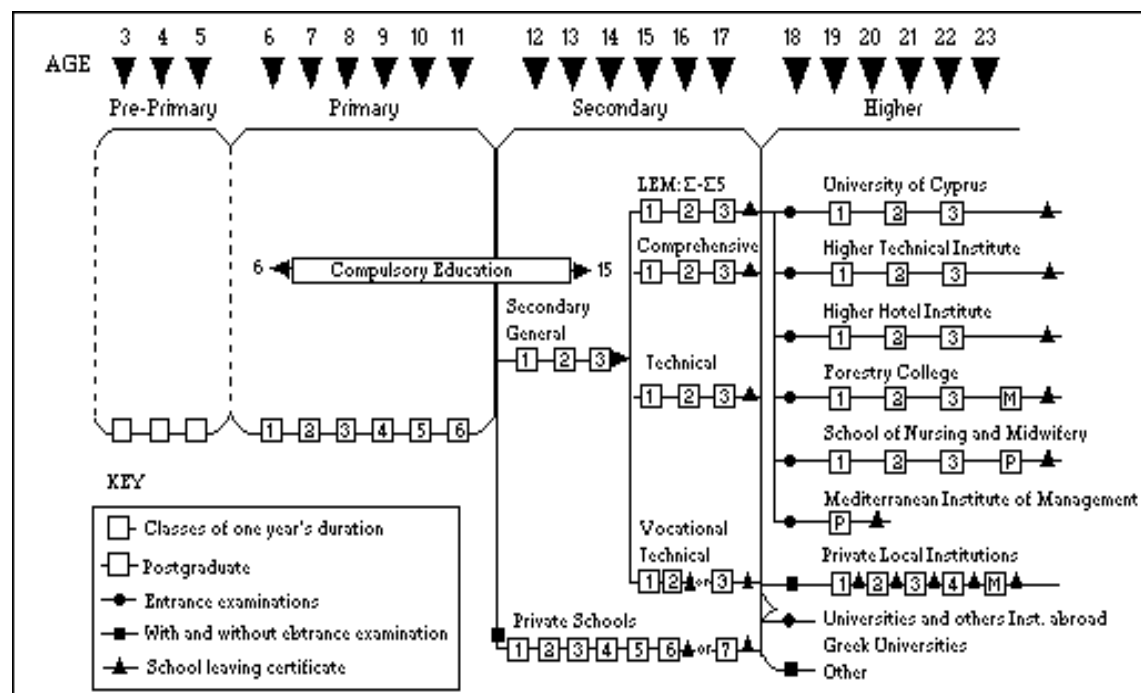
AGE 3 4 5 6 7 8 9 10 11 12 13 14 15 16 17 18 19 20 21 22 23

Pre-Primary Primary Secondary Higher

6 Compulsory Education 15

Secondary General 1 2 3

LEM: Σ-Σ5 1 2 3

Comprehensive 1 2 3

Technical 1 2 3

Vocational Technical 1 2 or 3

Private Schools 1 2 3 4 5 6 or 7

1 2 3 4 5 6

University of Cyprus 1 2 3

Higher Technical Institute 1 2 3

Higher Hotel Institute 1 2 3

Forestry College 1 2 3 M

School of Nursing and Midwifery 1 2 3 P

Mediterranean Institute of Management P

Private Local Institutions 1 2 3 4 M

Universities and others Inst. abroad

Greek Universities

Other

KEY

Classes of one year's duration

Postgraduate

Entrance examinations

With and without ebtrance examination

School leaving certificate